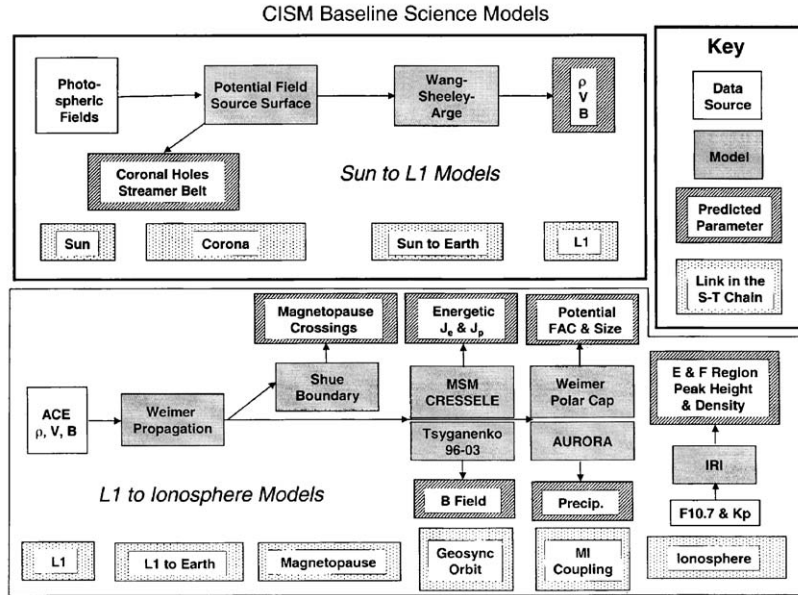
CISM Baseline Science Models

Photospheric Fields

Potential Field Source Surface

Wang-Sheeley-Arge

ρ
V
B

Coronal Holes Streamer Belt

*Sun to L1 Models*

Sun

Corona

Sun to Earth

L1

Key

Data Source

Model

Predicted Parameter

Link in the S-T Chain

Magnetopause Crossings

Energetic $J_e$ & $J_p$

Potential FAC & Size

E & F Region Peak Height & Density

ACE
ρ, V, B

Weimer Propagation

Shue Boundary

MSM CRESSELE

Tsyganenko 96-03

Weimer Polar Cap

AURORA

IRI

F10.7 & Kp

*L1 to Ionosphere Models*

B Field

Precip.

L1

L1 to Earth

Magnetopause

Geosync Orbit

MI Coupling

Ionosphere